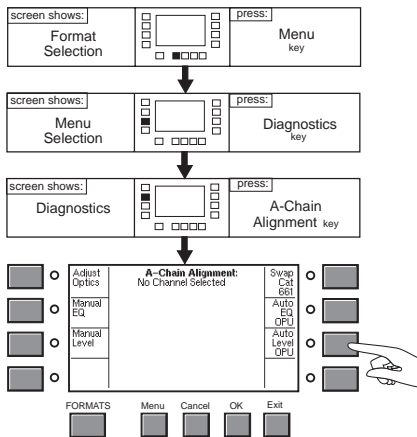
screen shows:
Format Selection

press:
Menu
key

screen shows:
Menu Selection

press:
Diagnostics
key

screen shows:
Diagnostics

press:
A-Chain Alignment key

Adjust Optics

Manual EQ

Manual Level

A-Chain Alignment:
No Channel Selected

Swap Cat 661

Auto EQ OPU

Auto Level OPU

FORMATS Menu Cancel OK Exit